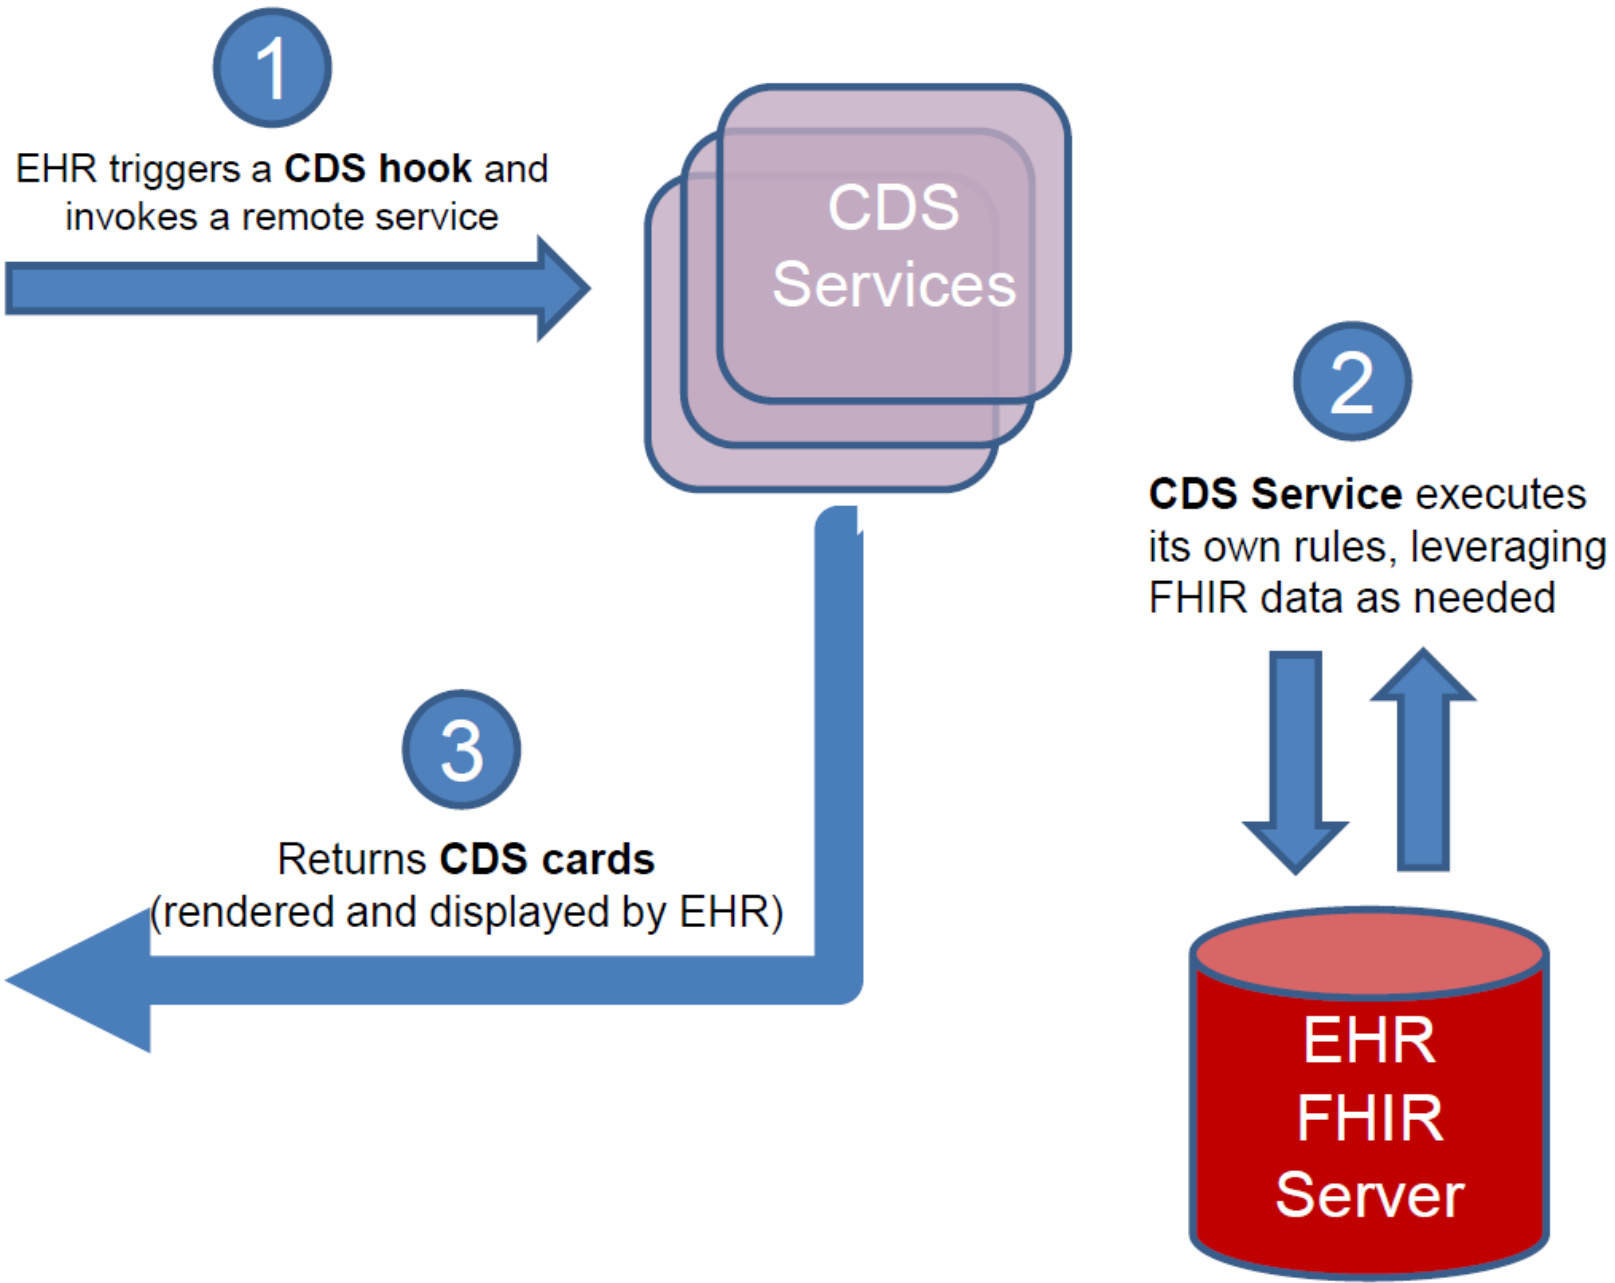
1

EHR triggers a **CDS hook** and invokes a remote service

CDS Services

2

**CDS Service** executes its own rules, leveraging FHIR data as needed

3

Returns **CDS cards** (rendered and displayed by EHR)

EHR FHIR Server